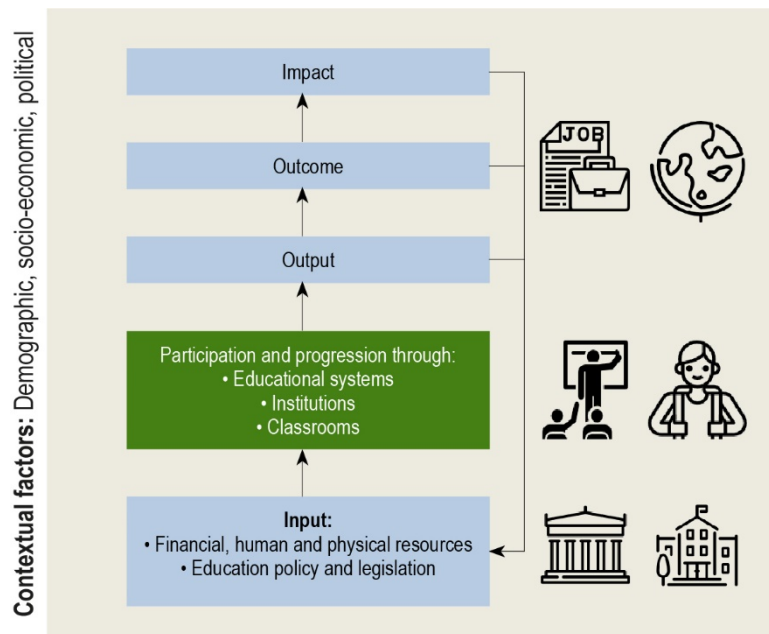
Contextual factors: Demographic, socio-economic, political

Impact

Outcome

Output

Participation and progression through:
• Educational systems
• Institutions
• Classrooms

Input:
• Financial, human and physical resources
• Education policy and legislation

JOB